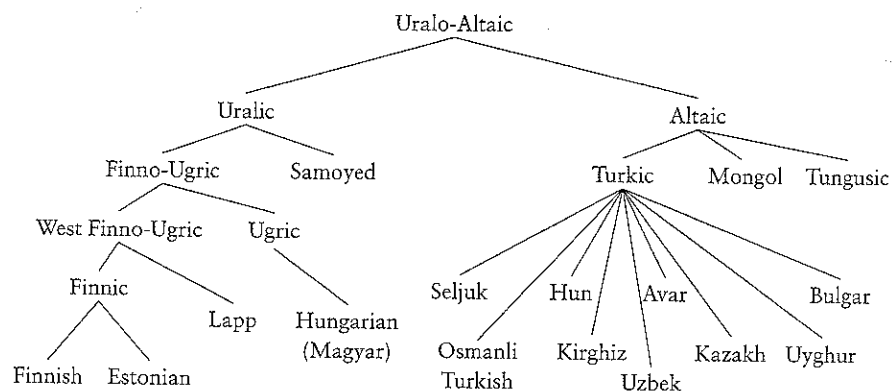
Uralo-Altaic

Uralic

Altaic

Finno-Ugric

Samoyed

Turkic

Mongol

Tungusic

West Finno-Ugric

Ugric

Finnic

Lapp

Hungarian (Magyar)

Finnish

Estonian

Seljuk

Hun

Avar

Bulgar

Osmanli Turkish

Kirghiz

Uzbek

Kazakh

Uyghur